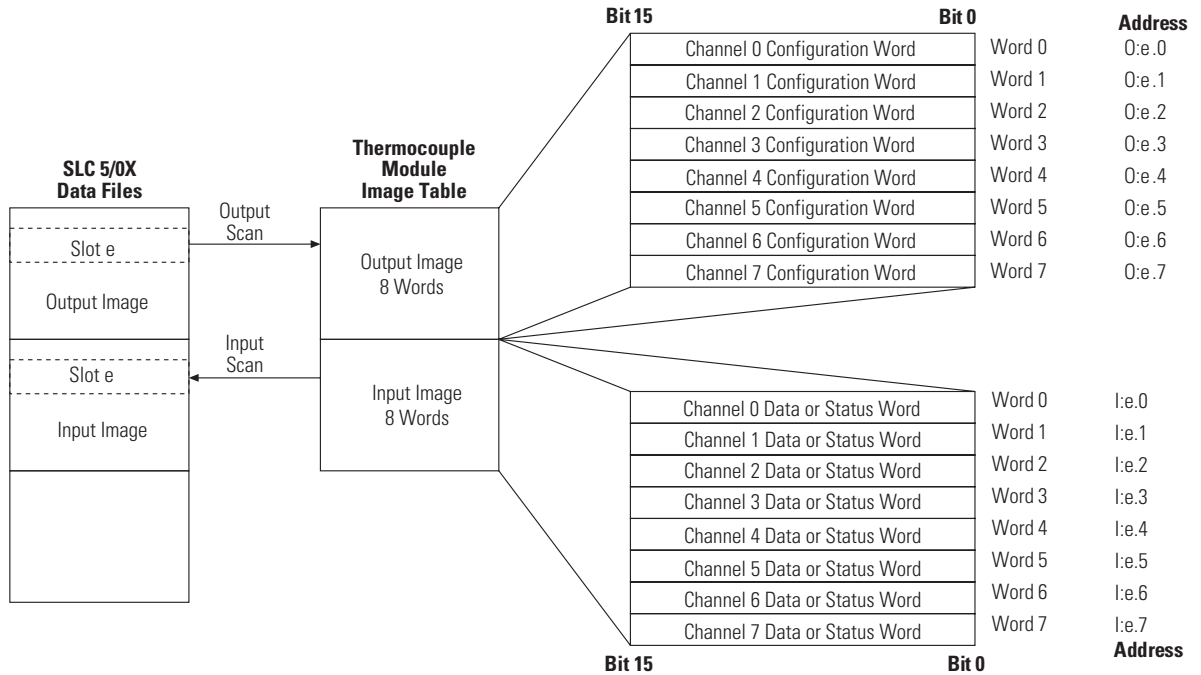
SLC 5/0X Data Files

Slot e

Output Image

Slot e

Input Image

Output Scan

Input Scan

Thermocouple Module Image Table

Output Image 8 Words

Input Image 8 Words

Bit 15 Bit 0 Address

| | | |
|---|---|---|
| Channel 0 Configuration Word | Word 0 | O:e.0 |
| Channel 1 Configuration Word | Word 1 | O:e.1 |
| Channel 2 Configuration Word | Word 2 | O:e.2 |
| Channel 3 Configuration Word | Word 3 | O:e.3 |
| Channel 4 Configuration Word | Word 4 | O:e.4 |
| Channel 5 Configuration Word | Word 5 | O:e.5 |
| Channel 6 Configuration Word | Word 6 | O:e.6 |
| Channel 7 Configuration Word | Word 7 | O:e.7 |

| | | |
|---|---|---|
| Channel 0 Data or Status Word | Word 0 | I:e.0 |
| Channel 1 Data or Status Word | Word 1 | I:e.1 |
| Channel 2 Data or Status Word | Word 2 | I:e.2 |
| Channel 3 Data or Status Word | Word 3 | I:e.3 |
| Channel 4 Data or Status Word | Word 4 | I:e.4 |
| Channel 5 Data or Status Word | Word 5 | I:e.5 |
| Channel 6 Data or Status Word | Word 6 | I:e.6 |
| Channel 7 Data or Status Word | Word 7 | I:e.7 |

Bit 15 Bit 0 Address